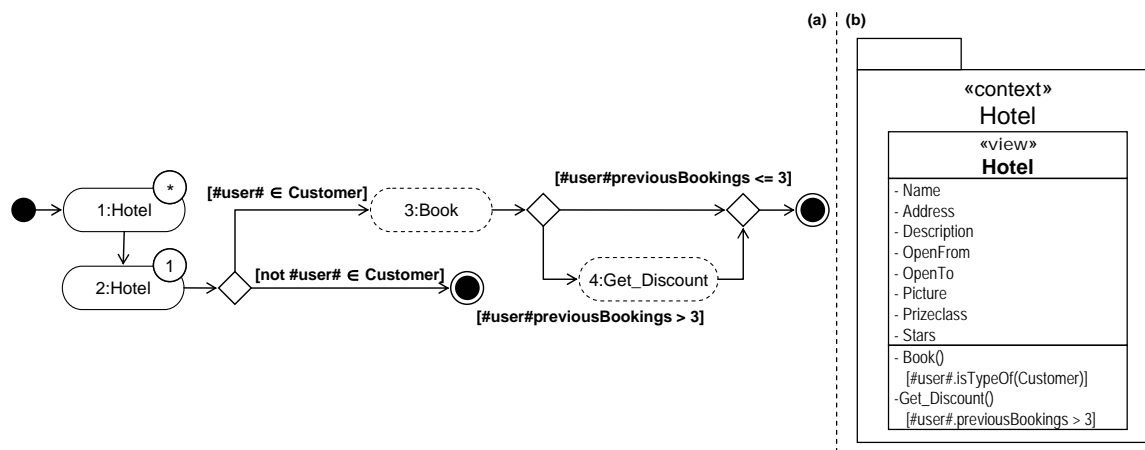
(a) (b)

*
1:Hotel
1
2:Hotel
[#user# $\in$ Customer]
3:Book
[not #user# $\in$ Customer]
[#user#previousBookings <= 3]
4:Get_Discount
[#user#previousBookings > 3]

«context»
Hotel
«view»
**Hotel**
- Name
- Address
- Description
- OpenFrom
- OpenTo
- Picture
- Prizeclass
- Stars
- Book()
[#user#.isTypeOf(Customer)]
-Get_Discount()
[#user#.previousBookings > 3]